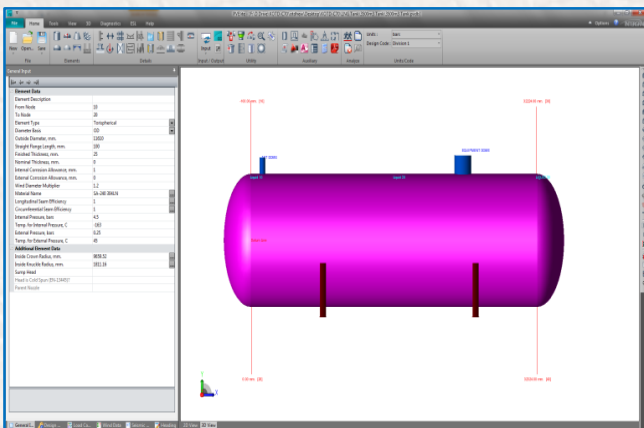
File Home Tools View 3D Diagnostics ESL Help

New Open... Save

File Elements Details Input / Output Utility Auxiliary Analyze Units/Code

Units: bar
Design Code: Division 1

General Input

| Element Data | |
|---|---|
| Element Description | |
| From Node | 10 |
| To Node | 20 |
| Element Type | Torispherical |
| Diameter Basis | OD |
| Outside Diameter, mm. | 11620 |
| Straight Flange Length, mm. | 100 |
| Finished Thickness, mm. | 20 |
| Nominal Thickness, mm. | 0 |
| Internal Corrosion Allowance, mm. | 3 |
| External Corrosion Allowance, mm. | 0 |
| Wind Diameter Multiplier | 1.2 |
| Material Name | SA-240 304L N |
| Longitudinal Seam Efficiency | 1 |
| Circumferential Seam Efficiency | 1 |
| Internal Pressure, barг. | 4.5 |
| Temp. for Internal Pressure, C | 163 |
| External Pressure, barг. | 0.25 |
| Temp. for External Pressure, C | 45 |
| Additional Element Data | |
| Inside Crown Radius, mm. | 9098.52 |
| Inside Knuckle Radius, mm. | 1551.16 |
| Sump Head | |
| Head's Cold Spun (EN 13445) | |
| Parent Nozzle | |

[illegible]

General In... Design ... Load Ca... Wind Data Seismic ... Heating 2D View 3D View